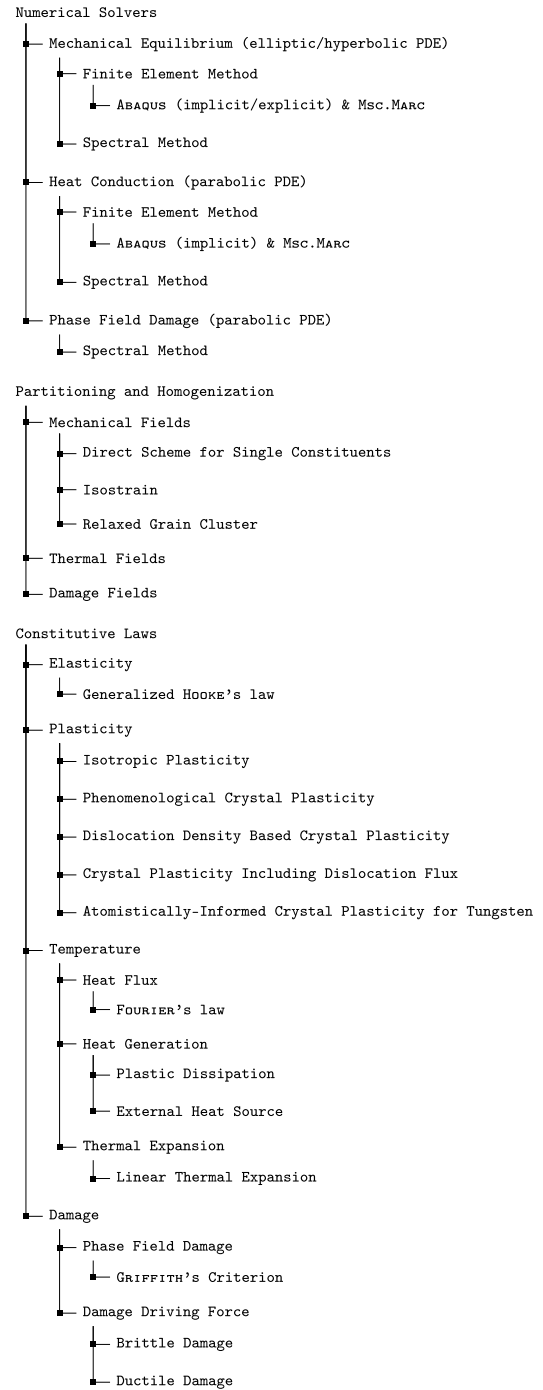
Numerical Solvers

Mechanical Equilibrium (elliptic/hyperbolic PDE)

Finite Element Method

Abaqus (implicit/explicit) & Msc.Marc

Spectral Method

Heat Conduction (parabolic PDE)

Finite Element Method

Abaqus (implicit) & Msc.Marc

Spectral Method

Phase Field Damage (parabolic PDE)

Spectral Method

Partitioning and Homogenization

Mechanical Fields

Direct Scheme for Single Constituents

Isostrain

Relaxed Grain Cluster

Thermal Fields

Damage Fields

Constitutive Laws

Elasticity

Generalized Hooke's law

Plasticity

Isotropic Plasticity

Phenomenological Crystal Plasticity

Dislocation Density Based Crystal Plasticity

Crystal Plasticity Including Dislocation Flux

Atomistically-Informed Crystal Plasticity for Tungsten

Temperature

Heat Flux

Fourier's law

Heat Generation

Plastic Dissipation

External Heat Source

Thermal Expansion

Linear Thermal Expansion

Damage

Phase Field Damage

Griffith's Criterion

Damage Driving Force

Brittle Damage

Ductile Damage